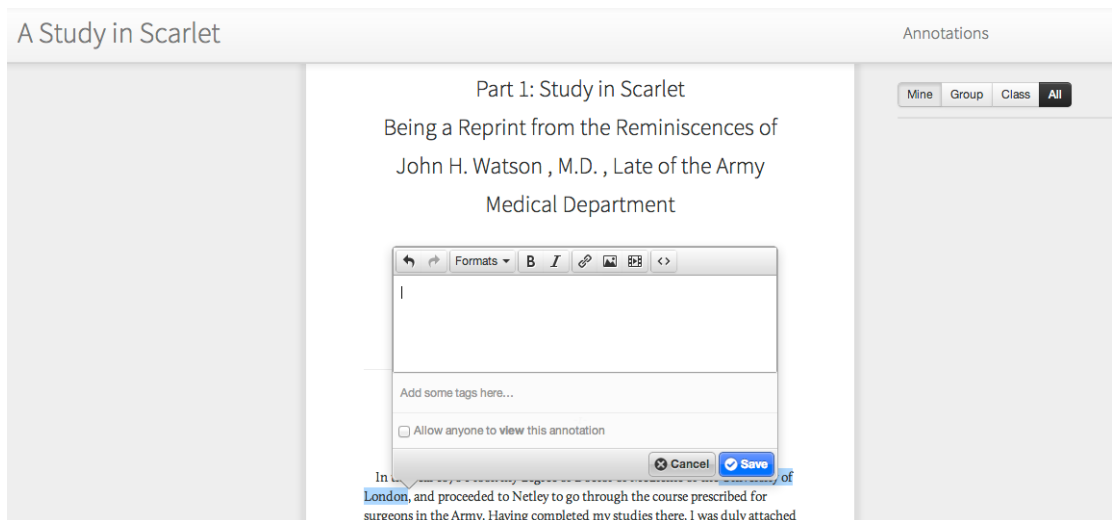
A Study in Scarlet

Annotations

Mine Group Class All

Part 1: Study in Scarlet

Being a Reprint from the Reminiscences of

John H. Watson , M.D. , Late of the Army

Medical Department

Formats B I

Add some tags here...

Allow anyone to view this annotation

Cancel Save

In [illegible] of London, and proceeded to Netley to go through the course prescribed for surgeons in the Army. Having completed my studies there, I was duly attached